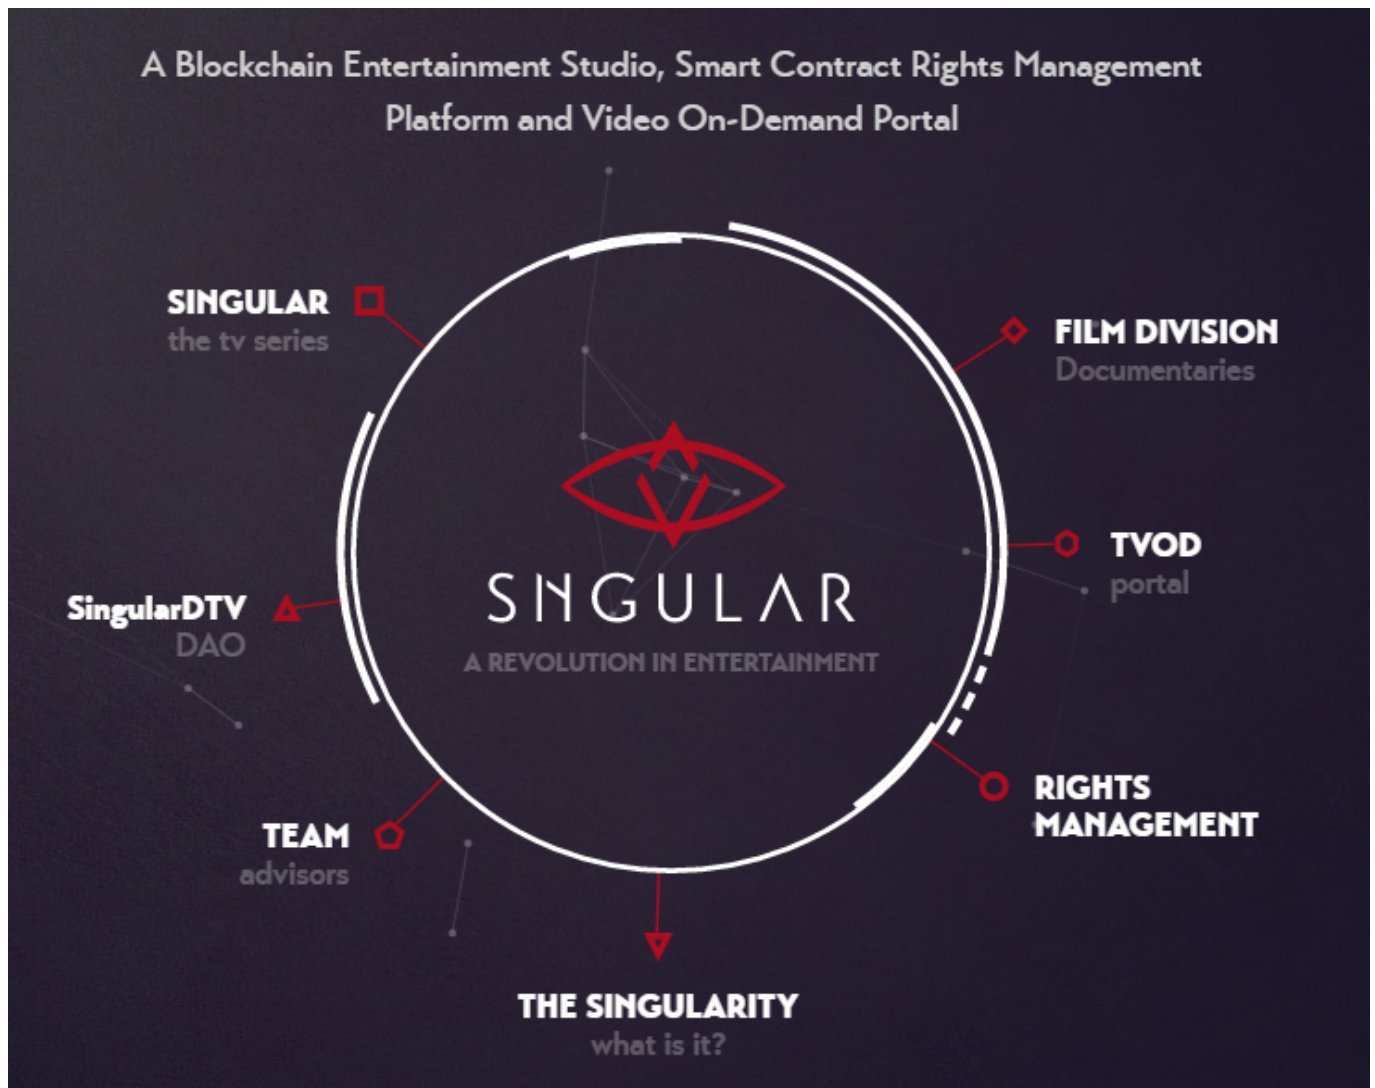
A Blockchain Entertainment Studio, Smart Contract Rights Management Platform and Video On-Demand Portal

SINGULAR
the tv series

FILM DIVISION
Documentaries

SINGULAR
A REVOLUTION IN ENTERTAINMENT

TVOD
portal

SingularDTV
DAO

RIGHTS MANAGEMENT

TEAM
advisors

THE SINGULARITY
what is it?